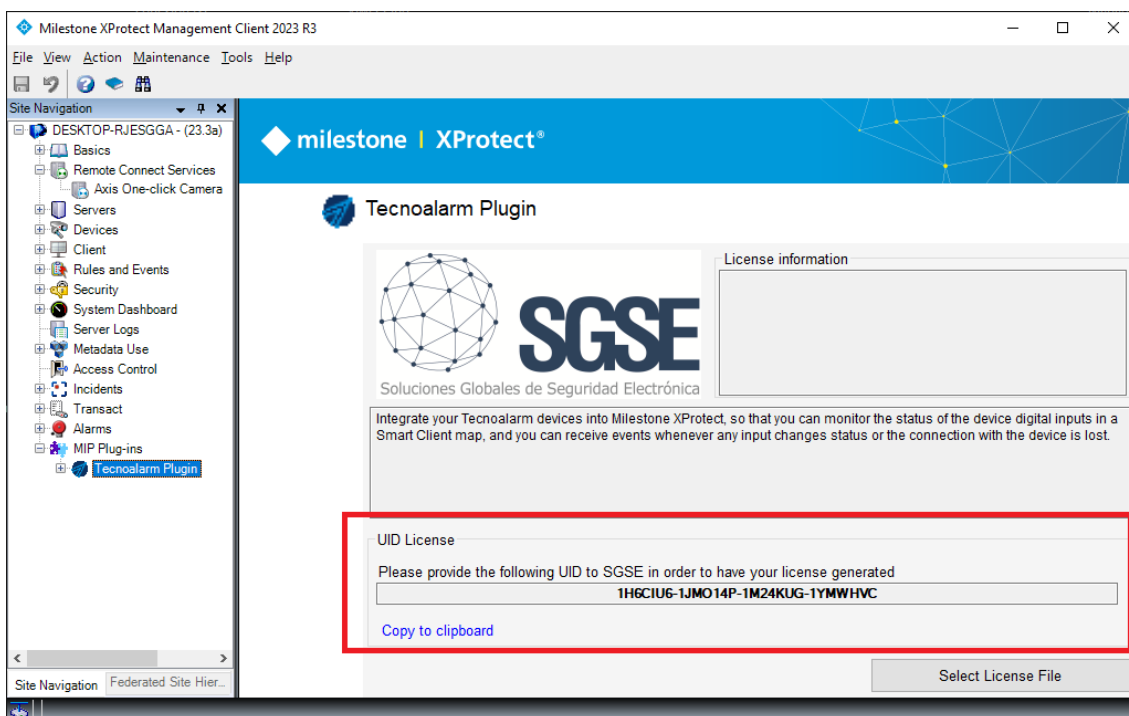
Milestone XProtect Management Client 2023 R3

File View Action Maintenance Tools Help

Site Navigation

DESKTOP-RJESGGA - (23.3a)
Basics
Remote Connect Services
Axis One-click Camera
Servers
Devices
Client
Rules and Events
Security
System Dashboard
Server Logs
Metadata Use
Access Control
Incidents
Transact
Alarms
MIP Plug-ins
Tecnoalarm Plugin

Site Navigation Federated Site Hier...

milestone | XProtect®

Tecnoalarm Plugin

SGSE
Soluciones Globales de Seguridad Electrónica

License information

Integrate your Tecnoalarm devices into Milestone XProtect, so that you can monitor the status of the device digital inputs in a Smart Client map, and you can receive events whenever any input changes status or the connection with the device is lost.

UID License

Please provide the following UID to SGSE in order to have your license generated

1H6CIU6-1JMO14P-1M24KUG-1YMWHVC

Copy to clipboard

Select License File